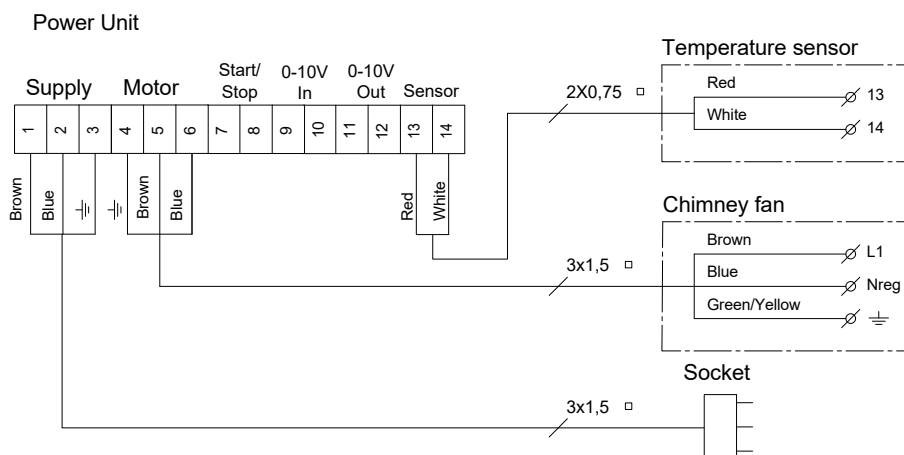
Power Unit

Supply Motor Start/ Stop 0-10V In 0-10V Out Sensor

1 2 3 4 5 6 7 8 9 10 11 12 13 14

Brown Blue Brown Blue Red White

Temperature sensor

2X0,75 □

Red 13
White 14

Chimney fan

3x1,5 □

Brown L1
Blue Nreg
Green/Yellow

Socket

3x1,5 □